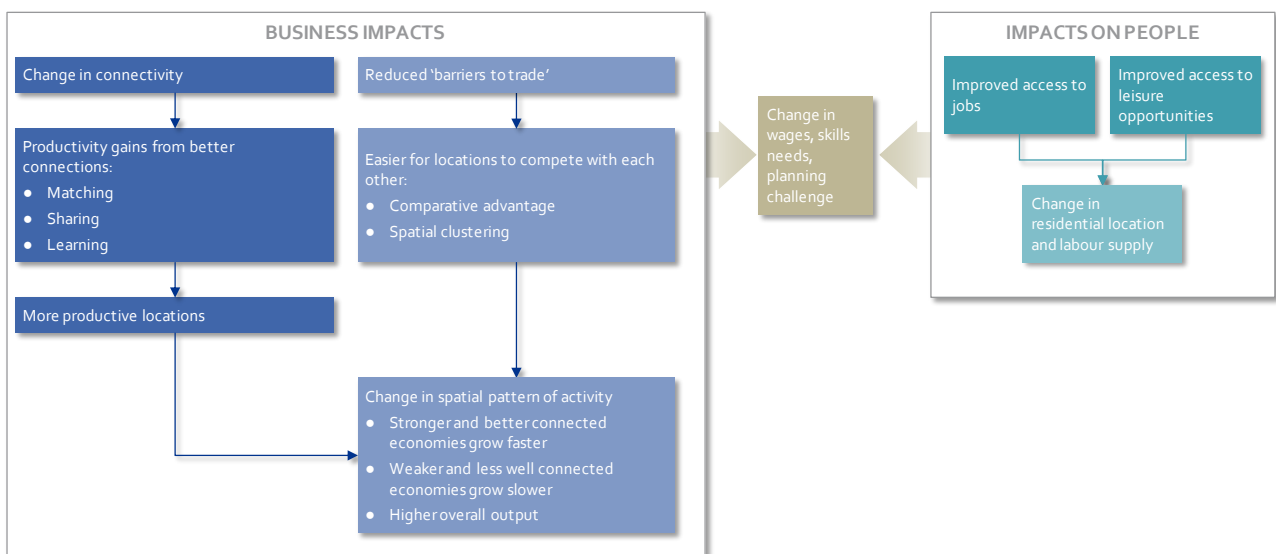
BUSINESS IMPACTS

Change in connectivity

Productivity gains from better connections:
- Matching
- Sharing
- Learning

More productive locations

Reduced 'barriers to trade'

Easier for locations to compete with each other:
- Comparative advantage
- Spatial clustering

Change in spatial pattern of activity
- Stronger and better connected economies grow faster
- Weaker and less well connected economies grow slower
- Higher overall output

Change in wages, skills needs, planning challenge

IMPACTS ON PEOPLE

Improved access to jobs

Improved access to leisure opportunities

Change in residential location and labour supply